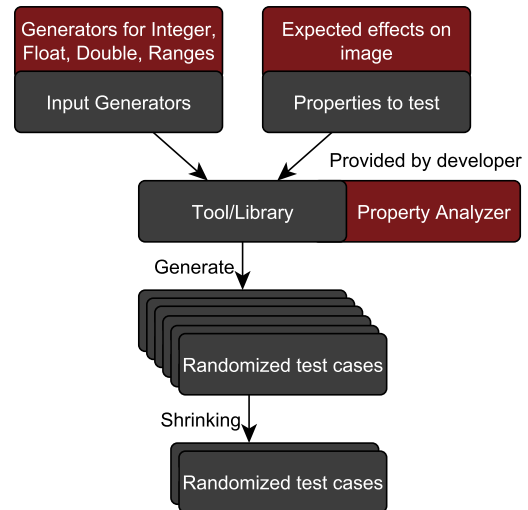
Generators for Integer, Float, Double, Ranges

Input Generators

Expected effects on image

Properties to test

Provided by developer

Tool/Library

Property Analyzer

Generate

Randomized test cases

Shrinking

Randomized test cases